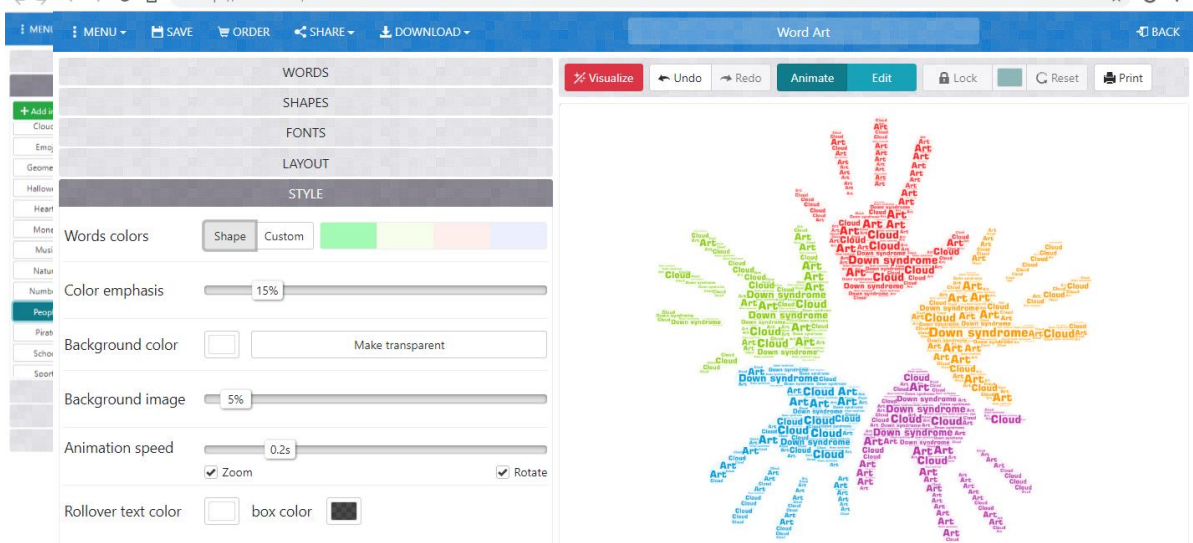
MENU
MENU ▾ SAVE ORDER SHARE ▾ DOWNLOAD ▾ Word Art BACK

+ Add i
Cloud
Emoj
Geome
Hallow
Heart
Mone
Musi
Natur
Numb
Peopl
Pirat
Scho
Soort

WORDS
SHAPES
FONTS
LAYOUT
STYLE

Words colors Shape Custom

Color emphasis 15%

Background color Make transparent

Background image 5%

Animation speed 0.2s
✔ Zoom ✔ Rotate

Rollover text color box color

Visualize Undo Redo Animate Edit Lock Reset Print

Art Cloud Down syndrome Art Cloud Art Cloud Down syndrome Art Cloud Down syndrome Art Cloud Down syndrome Art Cloud Down syndrome Art Cloud